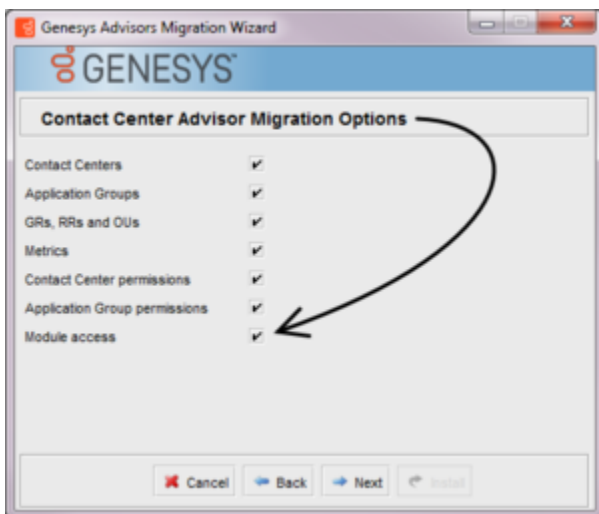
Genesys Advisors Migration Wizard

GENESYS

Contact Center Advisor Migration Options

Contact Centers ✔
Application Groups ✔
GRs, RRs and OUs ✔
Metrics ✔
Contact Center permissions ✔
Application Group permissions ✔
Module access ✔

Cancel Back Next Install